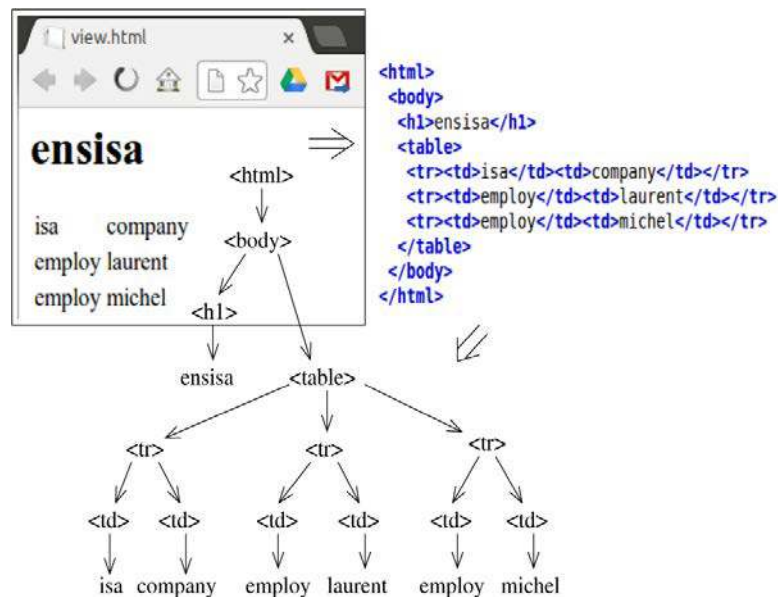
view.html ×

ensisa

isa company
employ laurent
employ michel

<html>
<body>
<h1>ensisa</h1>
<table>
<tr><td>isa</td><td>company</td></tr>
<tr><td>employ</td><td>laurent</td></tr>
<tr><td>employ</td><td>michel</td></tr>
</table>
</body>
</html>

<html>
<body>
<h1>
ensisa
<table>
<tr>
<tr>
<tr>
<td>
<td>
<td>
<td>
<td>
<td>
isa
company
employ
laurent
employ
michel